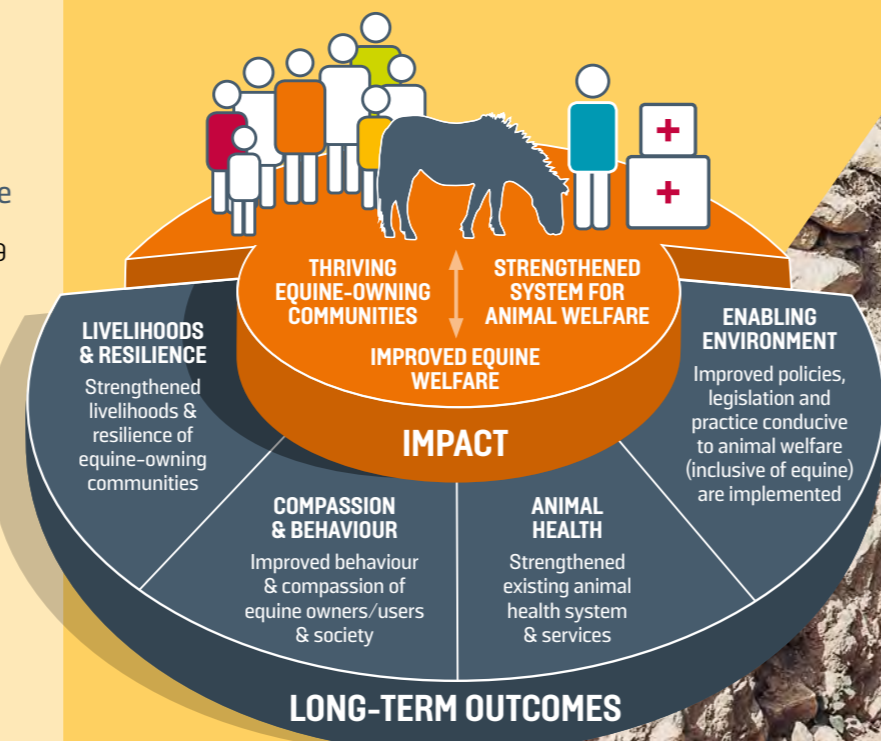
e

g

THRIVING EQUINE-OWNING COMMUNITIES

STRENGTHENED SYSTEM FOR ANIMAL WELFARE

IMPROVED EQUINE WELFARE

IMPACT

LIVELIHOODS & RESILIENCE
Strengthened livelihoods & resilience of equine-owning communities

COMPASSION & BEHAVIOUR
Improved behaviour & compassion of equine owners/users & society

ANIMAL HEALTH
Strengthened existing animal health system & services

ENABLING ENVIRONMENT
Improved policies, legislation and practice conducive to animal welfare (inclusive of equine) are implemented

LONG-TERM OUTCOMES